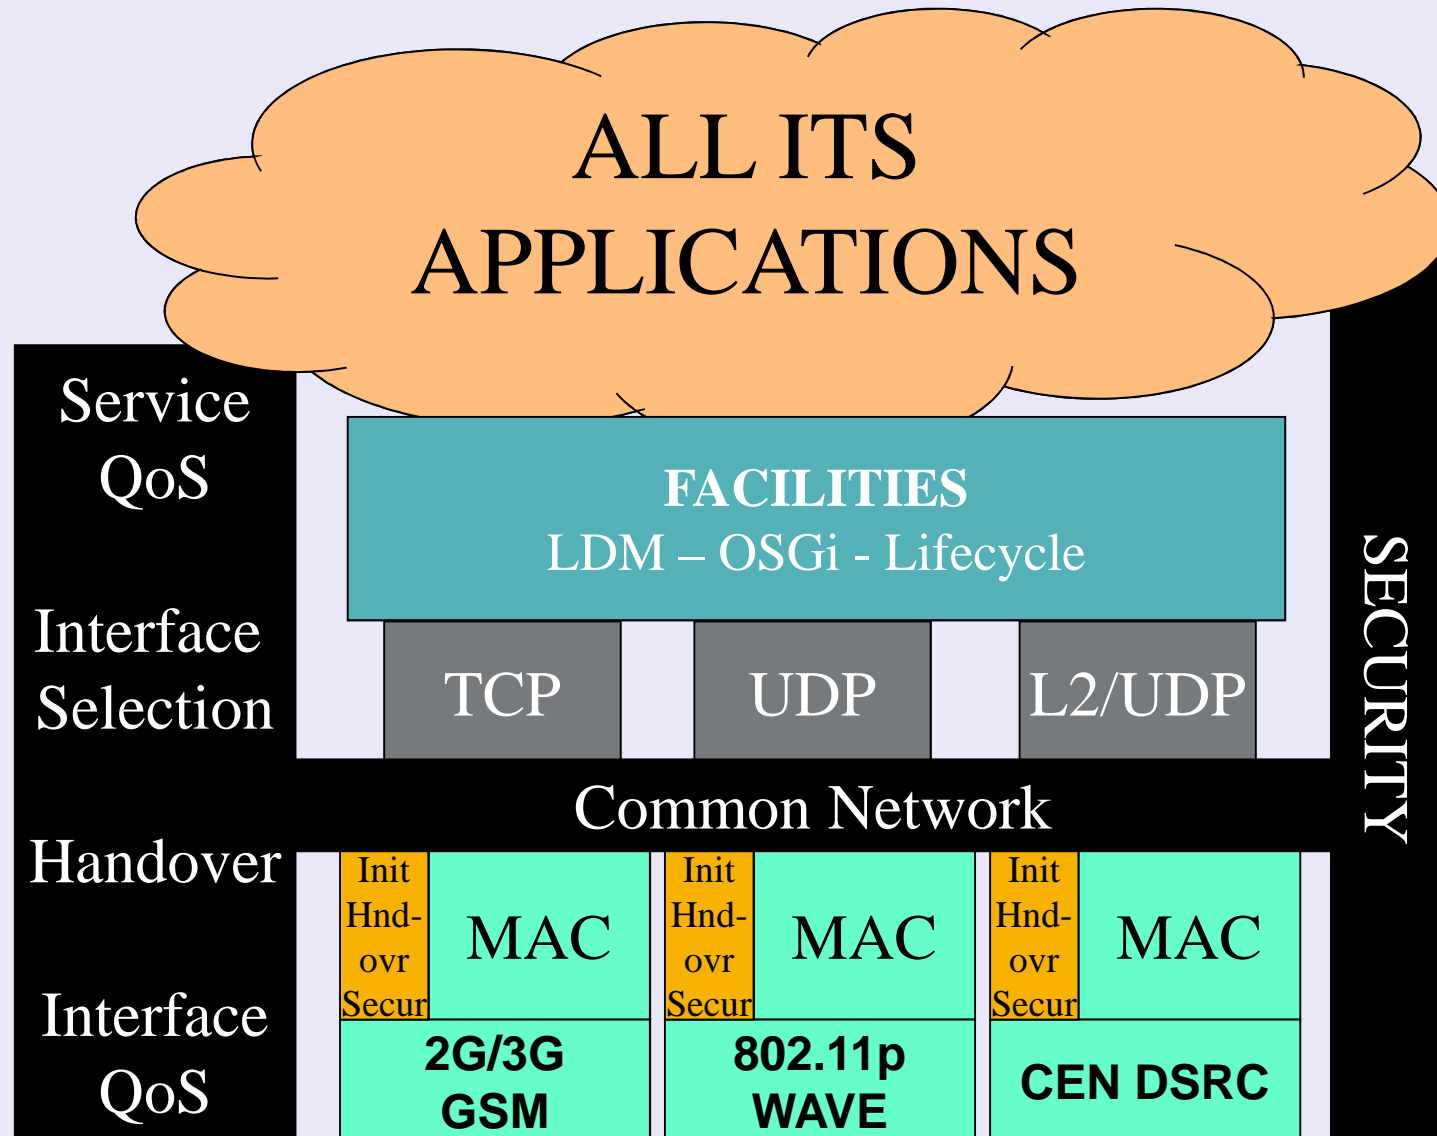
ALL ITS APPLICATIONS

Service QoS

Interface Selection

Handover

Interface QoS

FACILITIES
LDM – OSGi - Lifecycle

TCP

UDP

L2/UDP

Common Network

Init Hnd-ovr Secur

MAC

Init Hnd-ovr Secur

MAC

Init Hnd-ovr Secur

MAC

2G/3G GSM

802.11p WAVE

CEN DSRC

SECURITY